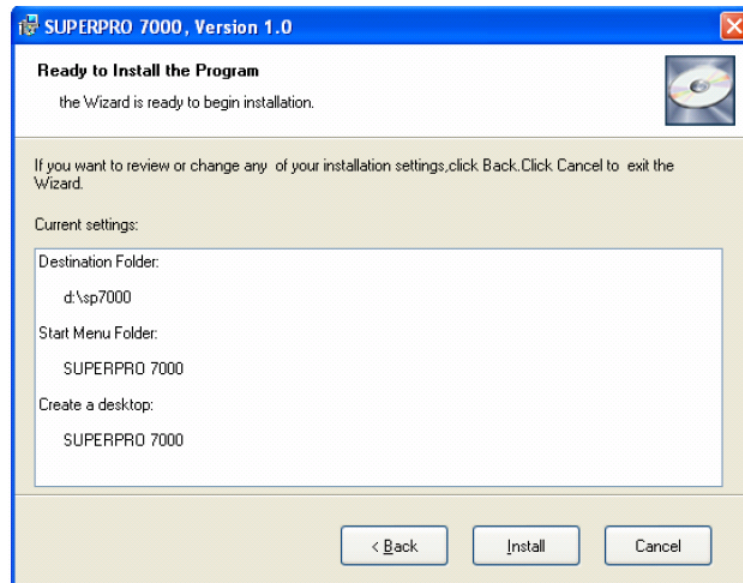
SUPERPRO 7000, Version 1.0

Ready to Install the Program

the Wizard is ready to begin installation.

If you want to review or change any of your installation settings,click Back.Click Cancel to exit the Wizard.

Current settings:

Destination Folder:

d:\sp7000

Start Menu Folder:

SUPERPRO 7000

Create a desktop:

SUPERPRO 7000

< Back

Install

Cancel